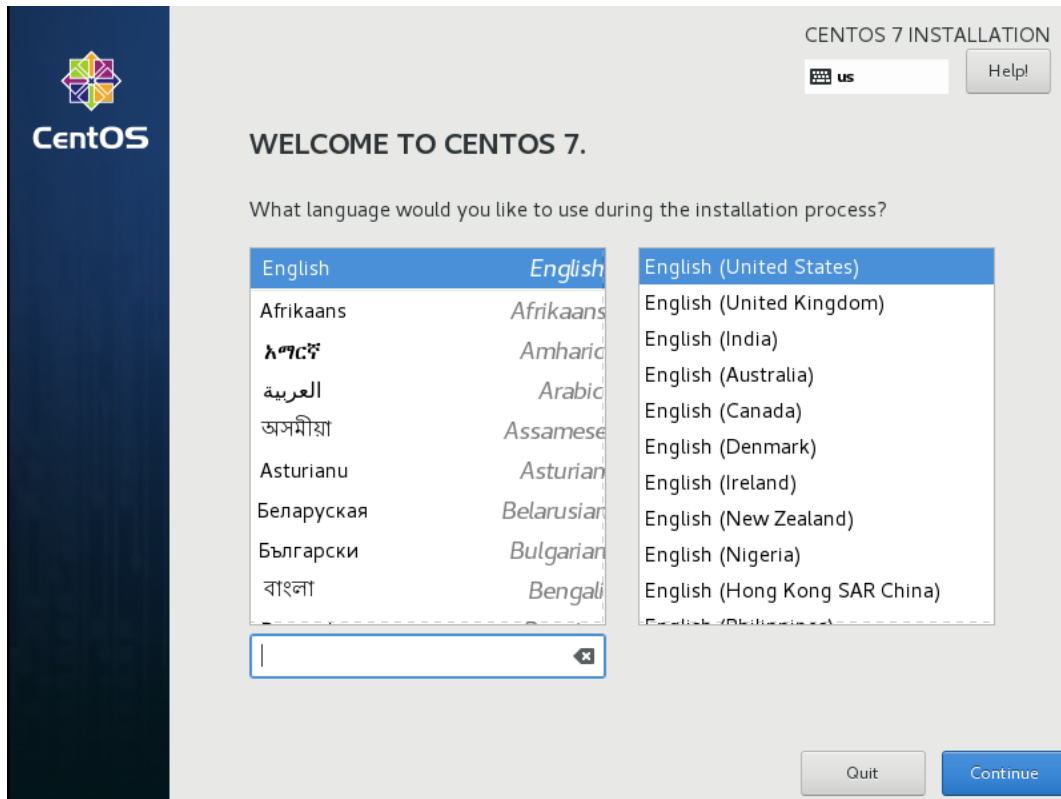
CentOS

CENTOS 7 INSTALLATION

us

Help!

WELCOME TO CENTOS 7.

What language would you like to use during the installation process?

| | |
|---|---|
| English | English |
| Afrikaans | Afrikaans |
| አማርኛ | Amharic |
| العربية | Arabic |
| অসমীয়া | Assamese |
| Asturianu | Asturian |
| Беларуская | Belarusian |
| Български | Bulgarian |
| বাংলা | Bengali |

English (United States)
English (United Kingdom)
English (India)
English (Australia)
English (Canada)
English (Denmark)
English (Ireland)
English (New Zealand)
English (Nigeria)
English (Hong Kong SAR China)
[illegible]

Quit

Continue